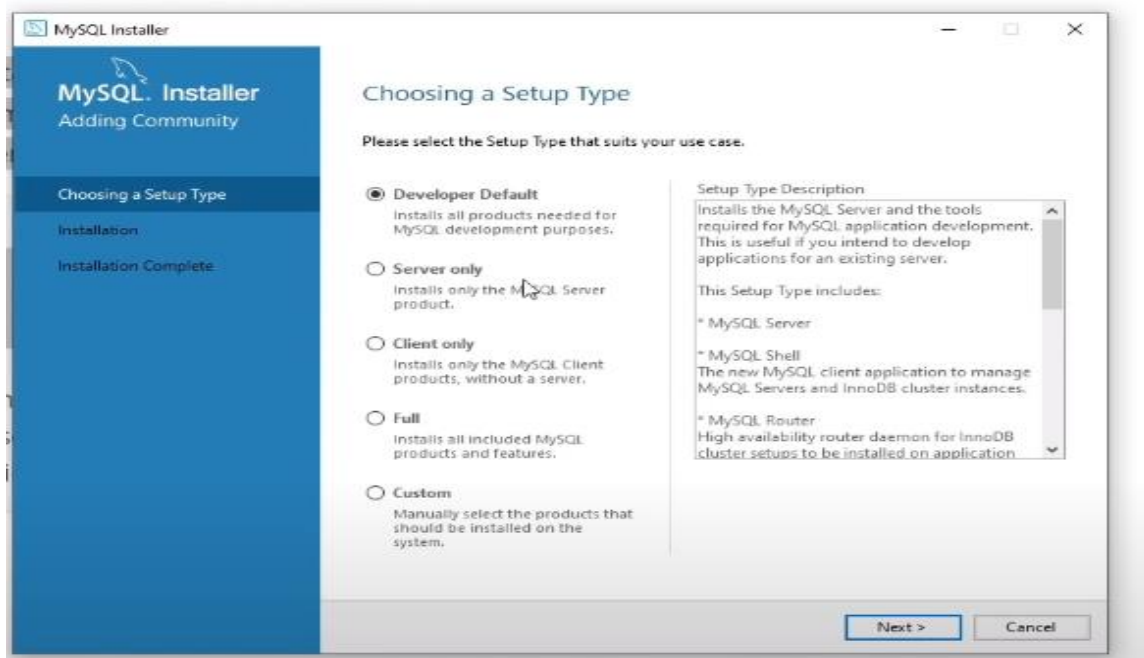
MySQL Installer

MySQL. Installer
Adding Community

Choosing a Setup Type
Installation
Installation Complete

Choosing a Setup Type

Please select the Setup Type that suits your use case.

Developer Default
Installs all products needed for MySQL development purposes.

Server only
Installs only the MySQL Server product.

Client only
Installs only the MySQL Client products, without a server.

Full
Installs all included MySQL products and features.

Custom
Manually select the products that should be installed on the system.

Setup Type Description
Installs the MySQL Server and the tools required for MySQL application development. This is useful if you intend to develop applications for an existing server.

This Setup Type includes:

* MySQL Server

* MySQL Shell
The new MySQL client application to manage MySQL Servers and InnoDB cluster instances.

* MySQL Router
High availability router daemon for InnoDB cluster setups to be installed on application

Next >
Cancel